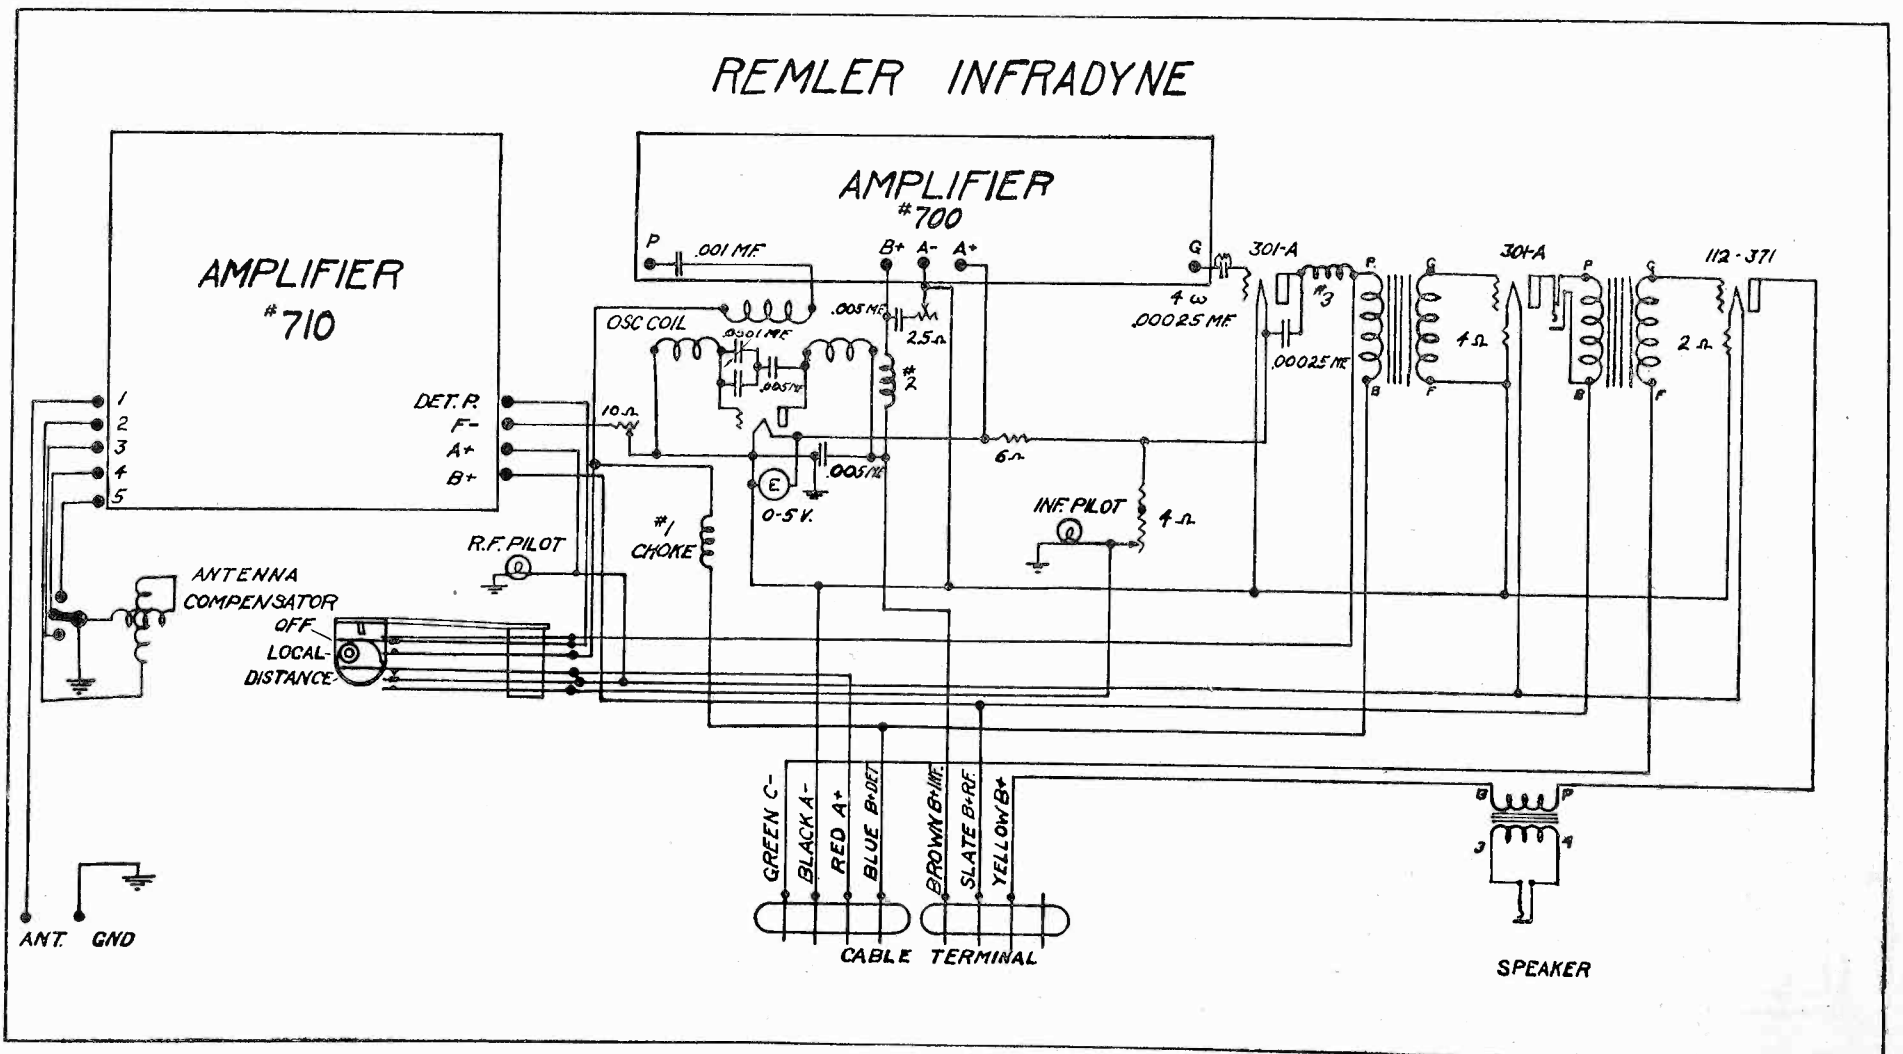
REMLER INFRADYNE

AMPLIFIER
#700

P .001 MF B+ A- A+ G

AMPLIFIER
#710

1
2
3
4
5

DET. P.
F-
A+
B+

OSC COIL
.0001 MF
.005 MF
.005 MF
2.5Ω
#2
10Ω
6Ω
E
0-5 V.
.005 MF

301-A
4 ω
.00025 MF
#3
.00025 MF
P
B
G
F
4Ω
301-A
P
B
G
F
2Ω
112 - 371

INF. PILOT
4Ω

R.F. PILOT
#1
CHOKE

ANTENNA
COMPENSATOR
OFF
LOCAL
DISTANCE

GREEN C-
BLACK A-
RED A+
BLUE B+DET
BROWN B+INT.
SLATE B+RF.
YELLOW B+

CABLE TERMINAL

B P
3 4
SPEAKER

ANT. GND